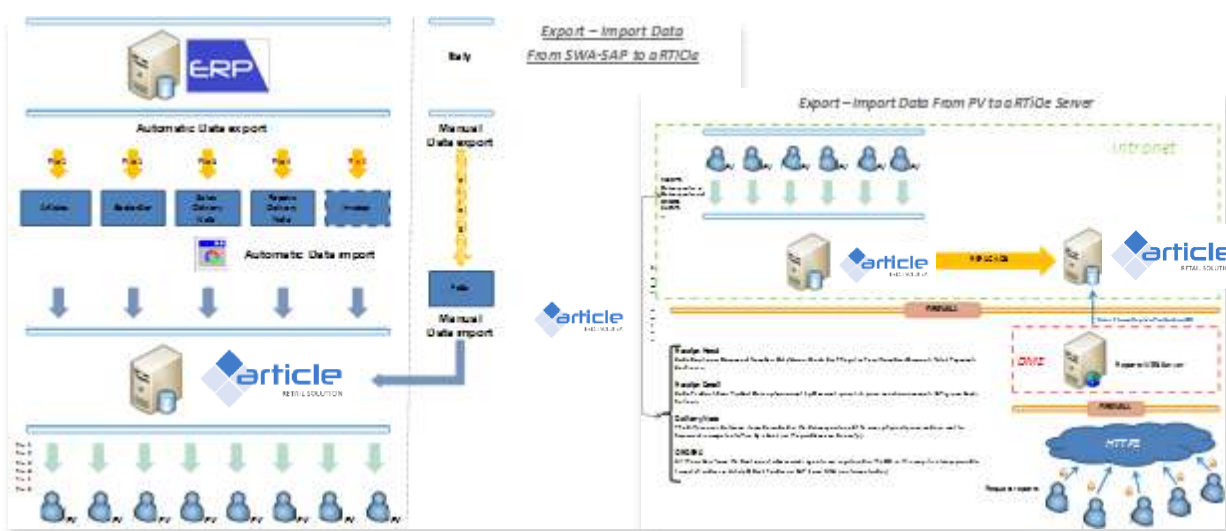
ERP

Automatic Data export

Articles

Automatic Data import

article
RETAIL SOLUTION

Daily

Manual Data export

Manual Data import

Export – Import Data From SWA-SAP to aRTiCle

article

Export – Import Data From PV to aRTiCle Server

Intranet

PV PV PV PV PV PV

article

article
RETAIL SOLUTION

FIREWALL

DMZ

FIREWALL

HTTPS

Receipt Head

Receipt Detail

Delivery Note

ORDERS

PV PV PV PV PV PV PV PV